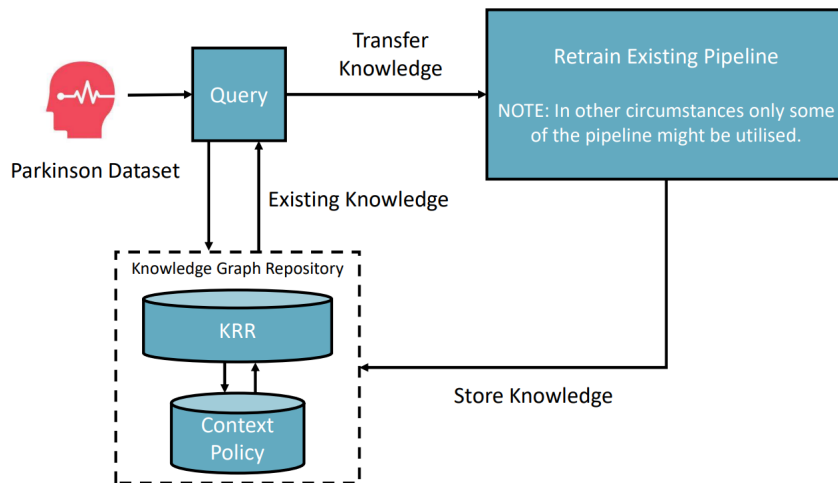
Parkinson Dataset

Query

Transfer Knowledge

Retrain Existing Pipeline

NOTE: In other circumstances only some of the pipeline might be utilised.

Existing Knowledge

Knowledge Graph Repository

KRR

Context Policy

Store Knowledge